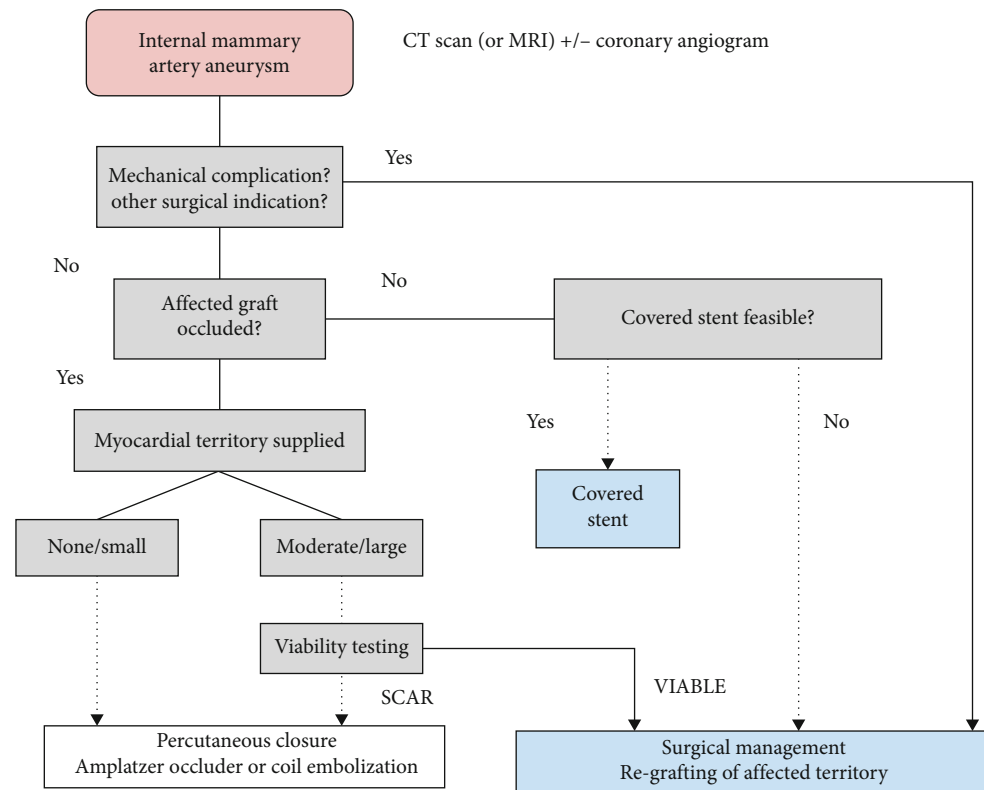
Internal mammary artery aneurysm

CT scan (or MRI) +/− coronary angiogram

Mechanical complication? other surgical indication?

Yes

No

Affected graft occluded?

No

Covered stent feasible?

Yes

Myocardial territory supplied

Yes

No

Covered stent

None/small

Moderate/large

Viability testing

SCAR

VIABLE

Percutaneous closure
Amplatzer occluder or coil embolization

Surgical management
Re-grafting of affected territory